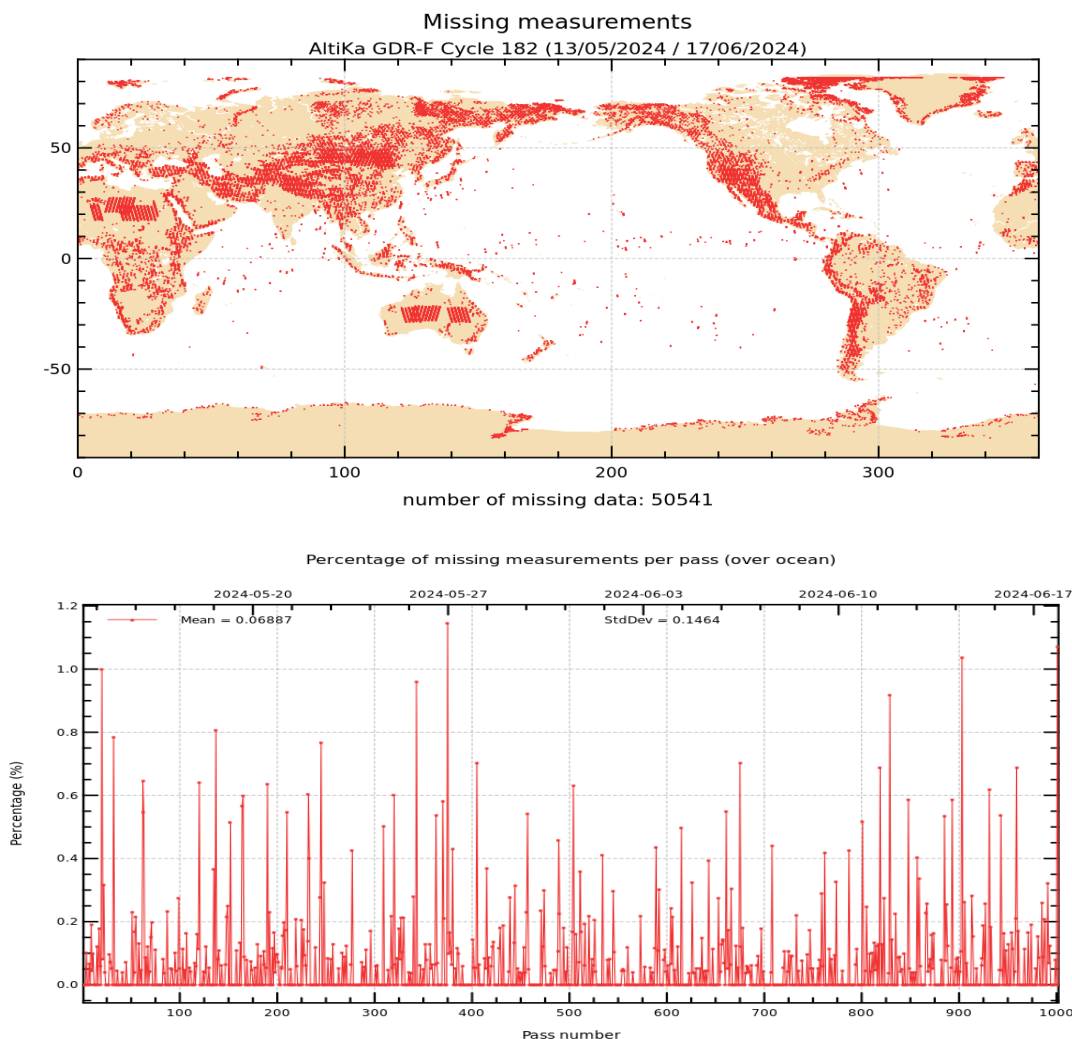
Missing measurements
AltiKa GDR-F Cycle 182 (13/05/2024 / 17/06/2024)

50
0
-50
0
100
200
300

number of missing data: 50541

Percentage of missing measurements per pass (over ocean)

2024-05-20
2024-05-27
2024-06-03
2024-06-10
2024-06-17

Mean = 0.06887
StdDev = 0.1464

1.2
1.0
0.8
0.6
0.4
0.2
0.0

Percentage (%)

100
200
300
400
500
600
700
800
900
1000

Pass number